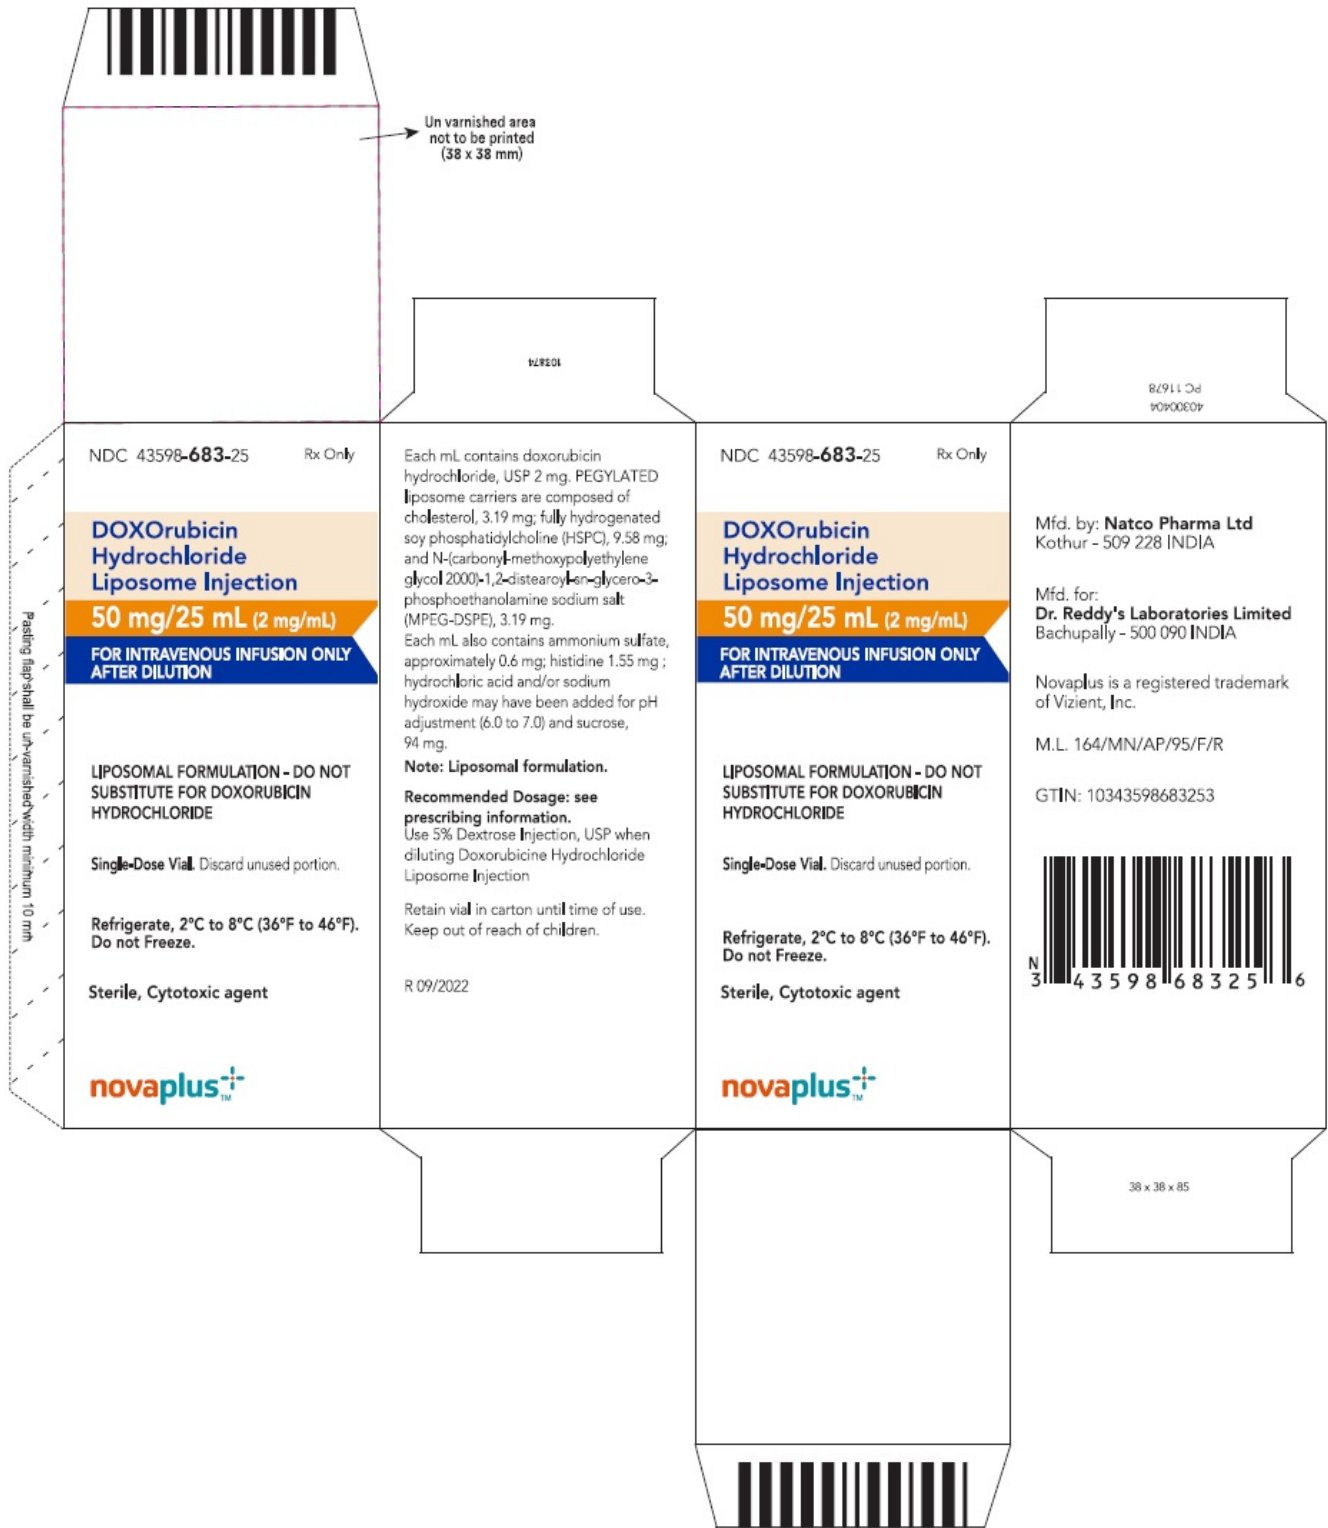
Un varnished area not to be printed (38 x 38 mm)

103874

PC 11678
4030040A

Pasting flap shall be un-varnished width minimum 10 mm

NDC 43598-683-25 Rx Only

DOXOrubicin Hydrochloride Liposome Injection

50 mg/25 mL (2 mg/mL)

FOR INTRAVENOUS INFUSION ONLY AFTER DILUTION

LIPOSOMAL FORMULATION - DO NOT SUBSTITUTE FOR DOXORUBICIN HYDROCHLORIDE

Single-Dose Vial. Discard unused portion.

Refrigerate, 2°C to 8°C (36°F to 46°F). Do not Freeze.

Sterile, Cytotoxic agent

novaplus

Each mL contains doxorubicin hydrochloride, USP 2 mg. PEGYLATED liposome carriers are composed of cholesterol, 3.19 mg; fully hydrogenated soy phosphatidylcholine (HSPC), 9.58 mg; and N-(carbonyl-methoxypolyethylene glycol 2000)-1,2-distearoyl-sn-glycero-3-phosphoethanolamine sodium salt (MPEG-DSPE), 3.19 mg.
Each mL also contains ammonium sulfate, approximately 0.6 mg; histidine 1.55 mg ; hydrochloric acid and/or sodium hydroxide may have been added for pH adjustment (6.0 to 7.0) and sucrose, 94 mg.

Note: Liposomal formulation.

Recommended Dosage: see prescribing information.
Use 5% Dextrose Injection, USP when diluting Doxorubicine Hydrochloride Liposome Injection

Retain vial in carton until time of use. Keep out of reach of children.

R 09/2022

NDC 43598-683-25 Rx Only

DOXOrubicin Hydrochloride Liposome Injection

50 mg/25 mL (2 mg/mL)

FOR INTRAVENOUS INFUSION ONLY AFTER DILUTION

LIPOSOMAL FORMULATION - DO NOT SUBSTITUTE FOR DOXORUBICIN HYDROCHLORIDE

Single-Dose Vial. Discard unused portion.

Refrigerate, 2°C to 8°C (36°F to 46°F). Do not Freeze.

Sterile, Cytotoxic agent

novaplus

Mfd. by: Natco Pharma Ltd
Kothur - 509 228 INDIA

Mfd. for:
Dr. Reddy's Laboratories Limited
Bachupally - 500 090 INDIA

Novaplus is a registered trademark of Vizient, Inc.

M.L. 164/MN/AP/95/F/R

GTIN: 10343598683253

N 3 43598 68325 6

38 x 38 x 85